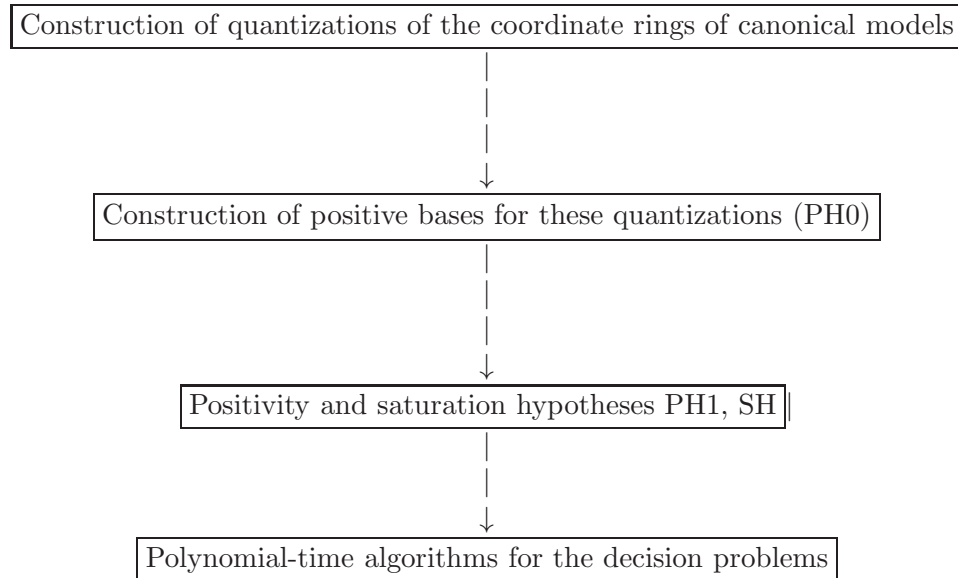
Construction of quantizations of the coordinate rings of canonical models

Construction of positive bases for these quantizations (PH0)

Positivity and saturation hypotheses PH1, SH

Polynomial-time algorithms for the decision problems